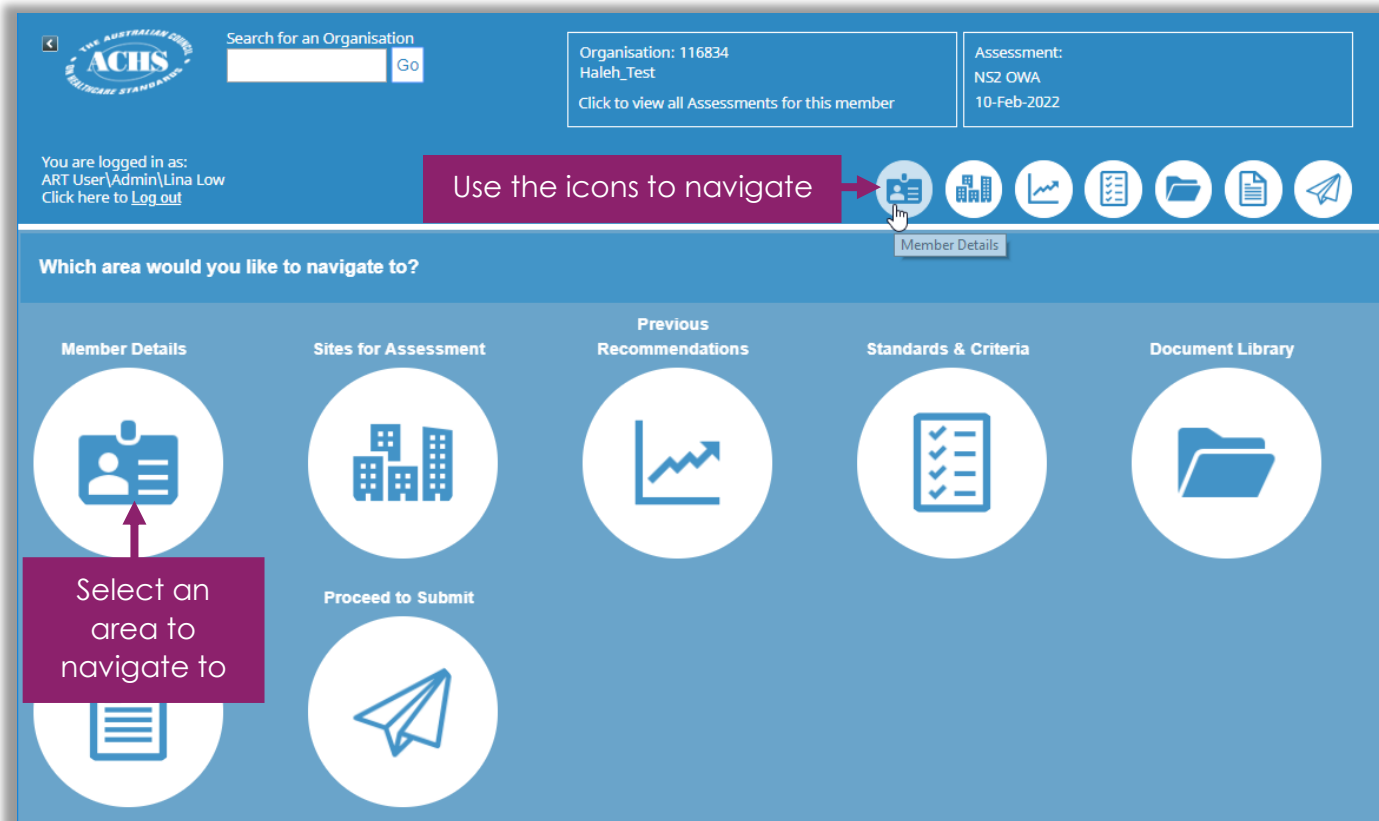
THE AUSTRALIAN COUNCIL ON HEALTHCARE STANDARDS
ACHS

Search for an Organisation
Go

Organisation: 116834
Haleh_Test
Click to view all Assessments for this member

Assessment:
NS2 OWA
10-Feb-2022

You are logged in as:
ART User\Admin\Lina Low
Click here to Log out

Use the icons to navigate

Member Details

Which area would you like to navigate to?

Member Details

Sites for Assessment

Previous Recommendations

Standards & Criteria

Document Library

Select an area to navigate to

Proceed to Submit